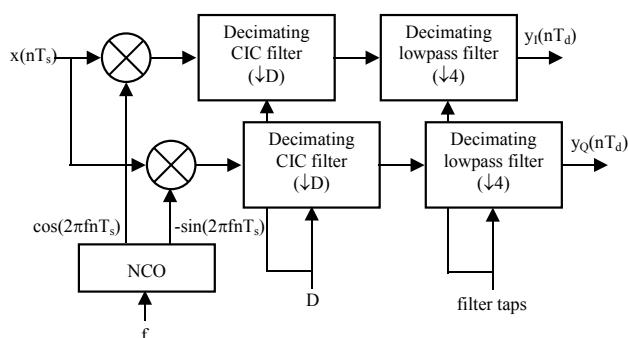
$x(nT_s)$

Decimating CIC filter ($\downarrow$D)

Decimating lowpass filter ($\downarrow$4)

$y_I(nT_d)$

Decimating CIC filter ($\downarrow$D)

Decimating lowpass filter ($\downarrow$4)

$y_Q(nT_d)$

$\cos(2\pi fnT_s)$

$-\sin(2\pi fnT_s)$

NCO

f

D

filter taps